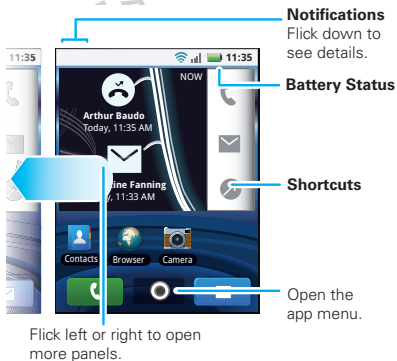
11:35

11:35

NOW

Arthur Baudo
Today, 11:35 AM

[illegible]line Fanning
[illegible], 11:33 AM

Contacts

Browser

Camera

**Notifications**
Flick down to see details.

**Battery Status**

**Shortcuts**

Open the app menu.

Flick left or right to open more panels.